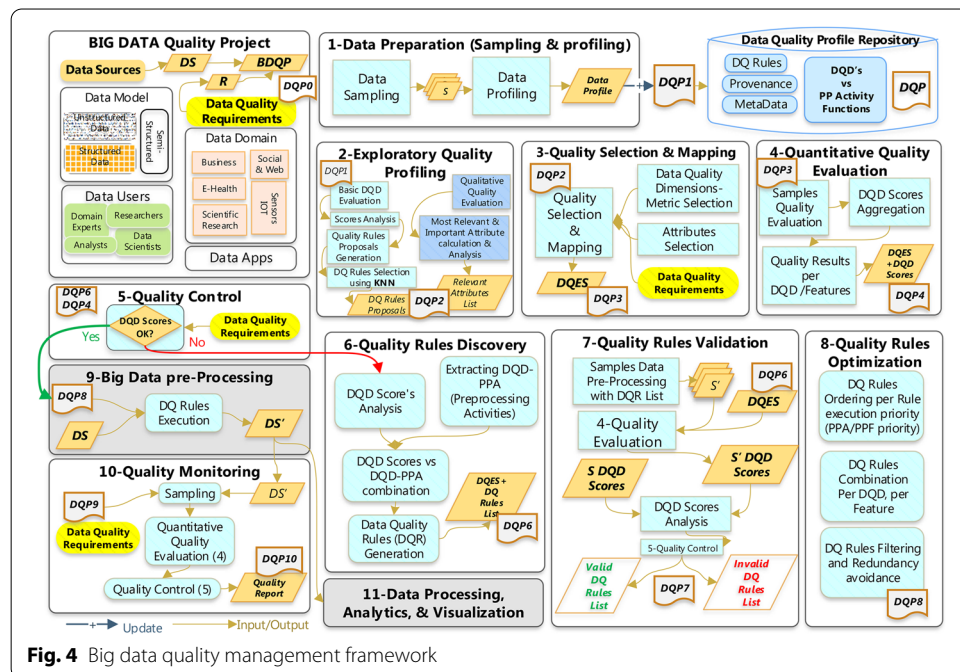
BIG DATA Quality Project

Data Sources DS R BDQP DQP0

Data Quality Requirements

Data Model

Unstructured Data

Semi-Structured

Structured Data

Data Domain

Business

Social & Web

E-Health

Scientific Research

Sensors IOT

Data Users

Domain Experts

Researchers

Analysts

Data Scientists

Data Apps

1-Data Preparation (Sampling & profiling)

Data Sampling

S

Data Profiling

Data Profile

DQP1

Data Quality Profile Repository

DQ Rules

Provenance

MetaData

DQD's vs PP Activity Functions

DQP

2-Exploratory Quality Profiling

DQP1

Basic DQD Evaluation

Qualitative Quality Evaluation

Scores Analysis

Most Relevant & Important Attribute calculation & Analysis

Quality Rules Proposals Generation

DQ Rules Selection using KNN

Relevant Attributes List

DQ Rules Proposals

DQP2

3-Quality Selection & Mapping

DQP2

Quality Selection & Mapping

Data Quality Dimensions-Metric Selection

Attributes Selection

Data Quality Requirements

DQES

DQP3

4-Quantitative Quality Evaluation

DQP3

Samples Quality Evaluation

DQD Scores Aggregation

Quality Results per DQD /Features

DQES +DQD Scores

DQP4

DQP6

DQP4

5-Quality Control

DQD Scores OK?

Data Quality Requirements

Yes

No

9-Big Data pre-Processing

DQP8

DQ Rules Execution

DS

DS'

10-Quality Monitoring

DQP9

Sampling

DS'

Data Quality Requirements

Quantitative Quality Evaluation (4)

DQP10

Quality Control (5)

Quality Report

6-Quality Rules Discovery

DQD Score's Analysis

Extracting DQD-PPA (Preprocessing Activities)

DQD Scores vs DQD-PPA combination

DQES + DQ Rules List

Data Quality Rules (DQR) Generation

DQP6

11-Data Processing, Analytics, & Visualization

7-Quality Rules Validation

Samples Data Pre-Processing with DQR List

S'

DQP6

DQES

4-Quality Evaluation

S' DQD Scores

S DQD Scores

DQD Scores Analysis

5-Quality Control

Valid DQ Rules List

DQP7

Invalid DQ Rules List

8-Quality Rules Optimization

DQ Rules Ordering per Rule execution priority (PPA/PPF priority)

DQ Rules Combination Per DQD, per Feature

DQ Rules Filtering and Redundancy avoidance

DQP8

Update

Input/Output

Fig. 4 Big data quality management framework